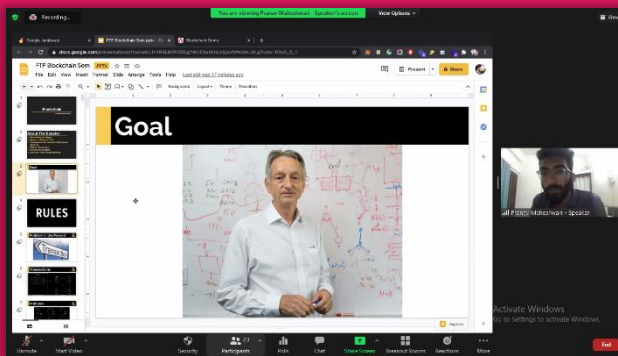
Recording...

You are viewing Pranav Maheshwari - Speaker's screen

View Options

View

Google Jamboard

FTP Blockchain Sem

Blockchain Semi

FTP Blockchain Sem PPTX

File Edit View Insert Format Slide Arrange Tools Help Last edit was 17 minutes ago

Present

Share

Background Layout Theme Transition

Goal

RULES

Pranav Maheshwari - Speaker

Activate Windows
Go to Settings to activate Windows.

Unmute Start Video Security Participants Polls Chat Share Screen Breakout Rooms Reactions More

End